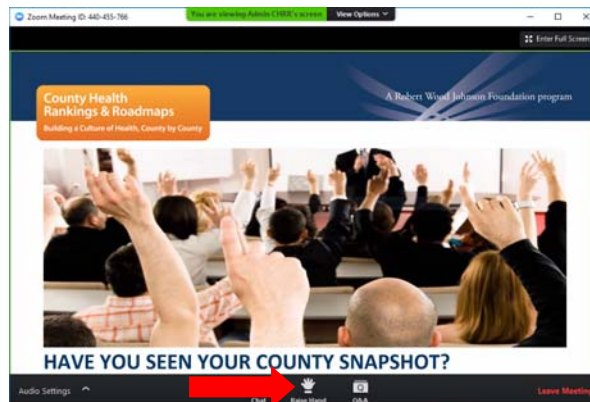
Zoom Meeting ID: 440-455-766

You are viewing Admin CHRR's screen

View Options

Enter Full Screen

County Health Rankings & Roadmaps

Building a Culture of Health, County by County

A Robert Wood Johnson Foundation program

HAVE YOU SEEN YOUR COUNTY SNAPSHOT?

Audio Settings

Chat

Raise Hand

Q&A

Leave Meeting